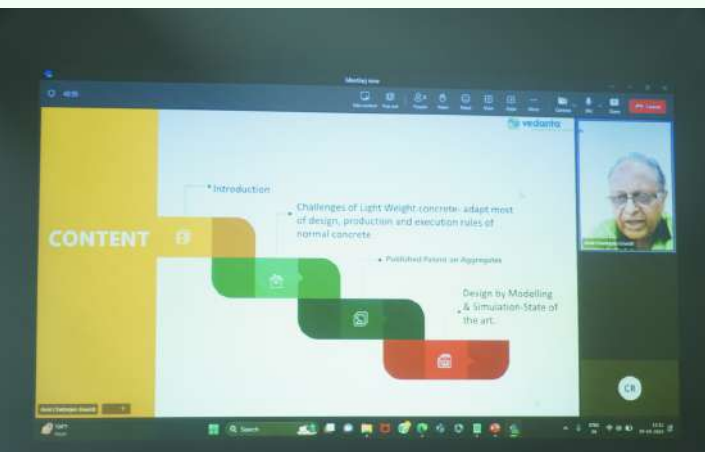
Meeting now

Leave

vedanta

CONTENT

• Introduction

• Challenges of Light Weight concrete- adapt most of design, production and execution rules of normal concrete

• Published Patent on Aggregates

• Design by Modelling & Simulation-State of the art.

CR

Search